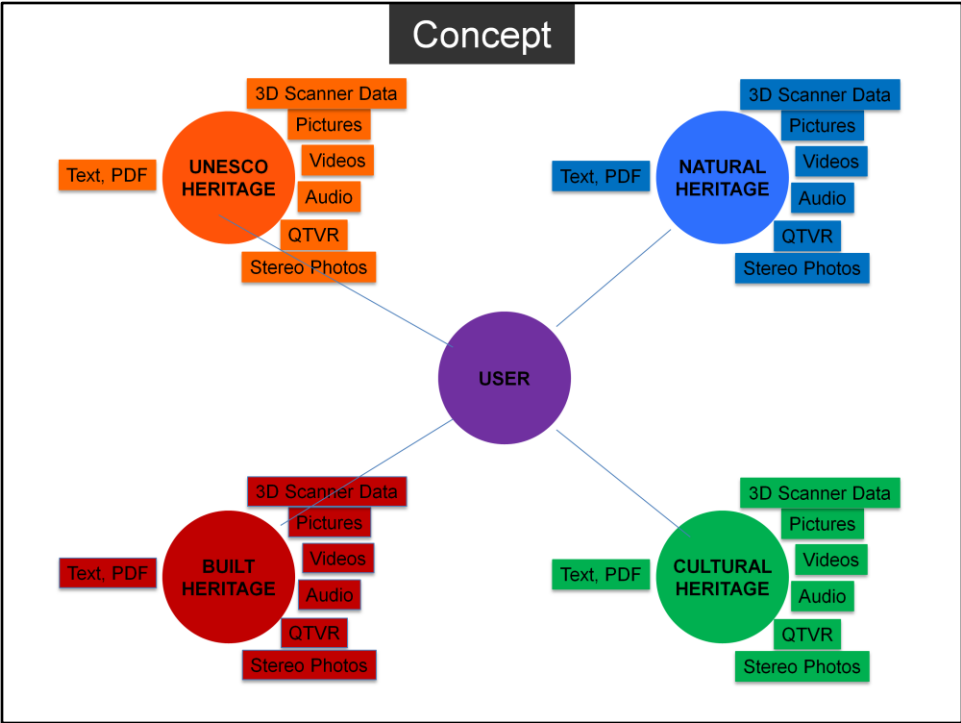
Concept

3D Scanner Data
Pictures
Videos
Audio
QTVR
Stereo Photos
Text, PDF
UNESCO HERITAGE

3D Scanner Data
Pictures
Videos
Audio
QTVR
Stereo Photos
Text, PDF
NATURAL HERITAGE

USER

3D Scanner Data
Pictures
Videos
Audio
QTVR
Stereo Photos
Text, PDF
BUILT HERITAGE

3D Scanner Data
Pictures
Videos
Audio
QTVR
Stereo Photos
Text, PDF
CULTURAL HERITAGE